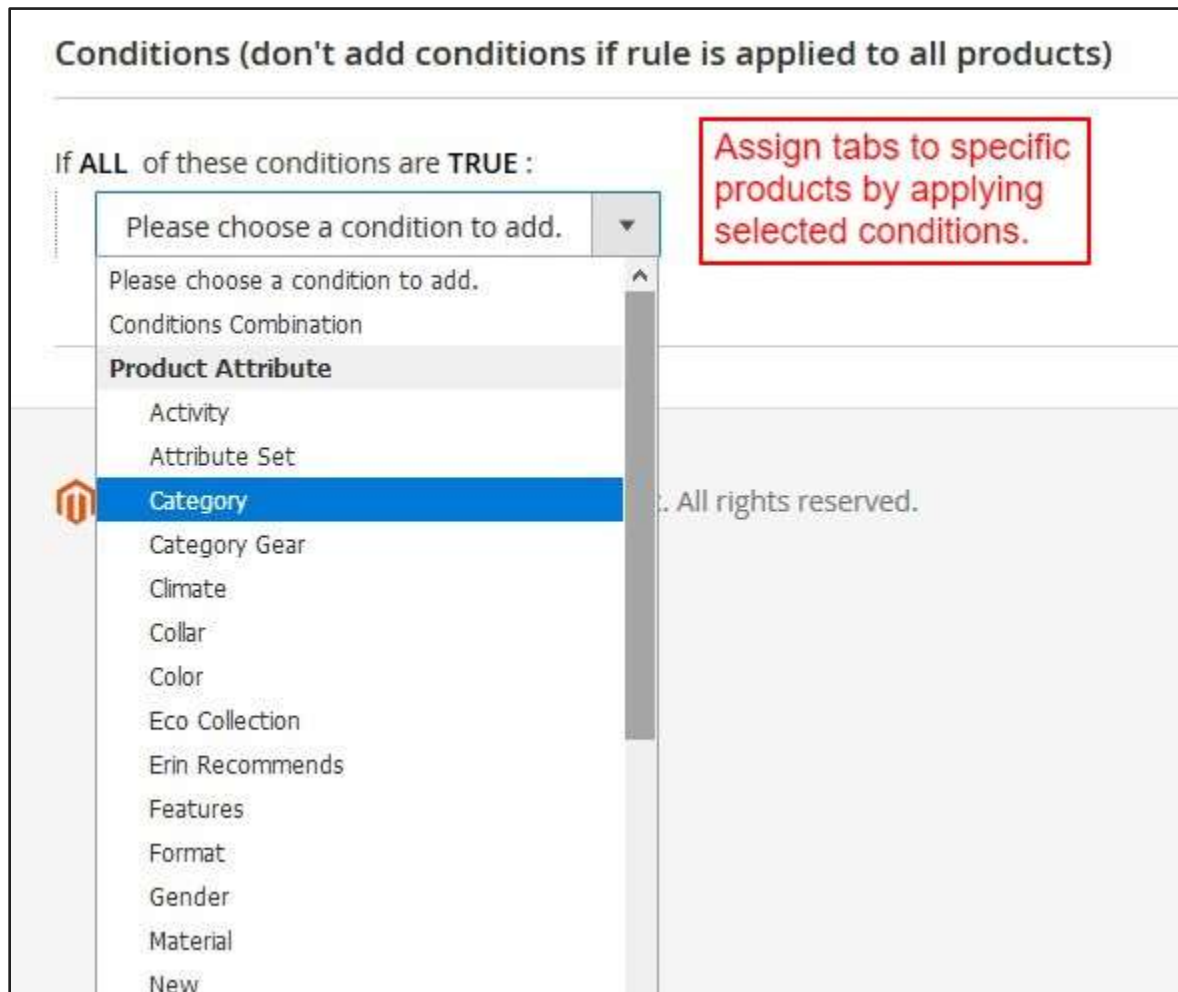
Conditions (don't add conditions if rule is applied to all products)

If ALL of these conditions are TRUE :

Assign tabs to specific products by applying selected conditions.

Please choose a condition to add.

Please choose a condition to add.
Conditions Combination
Product Attribute
Activity
Attribute Set
Category
Category Gear
Climate
Collar
Color
Eco Collection
Erin Recommends
Features
Format
Gender
Material
New

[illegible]. All rights reserved.